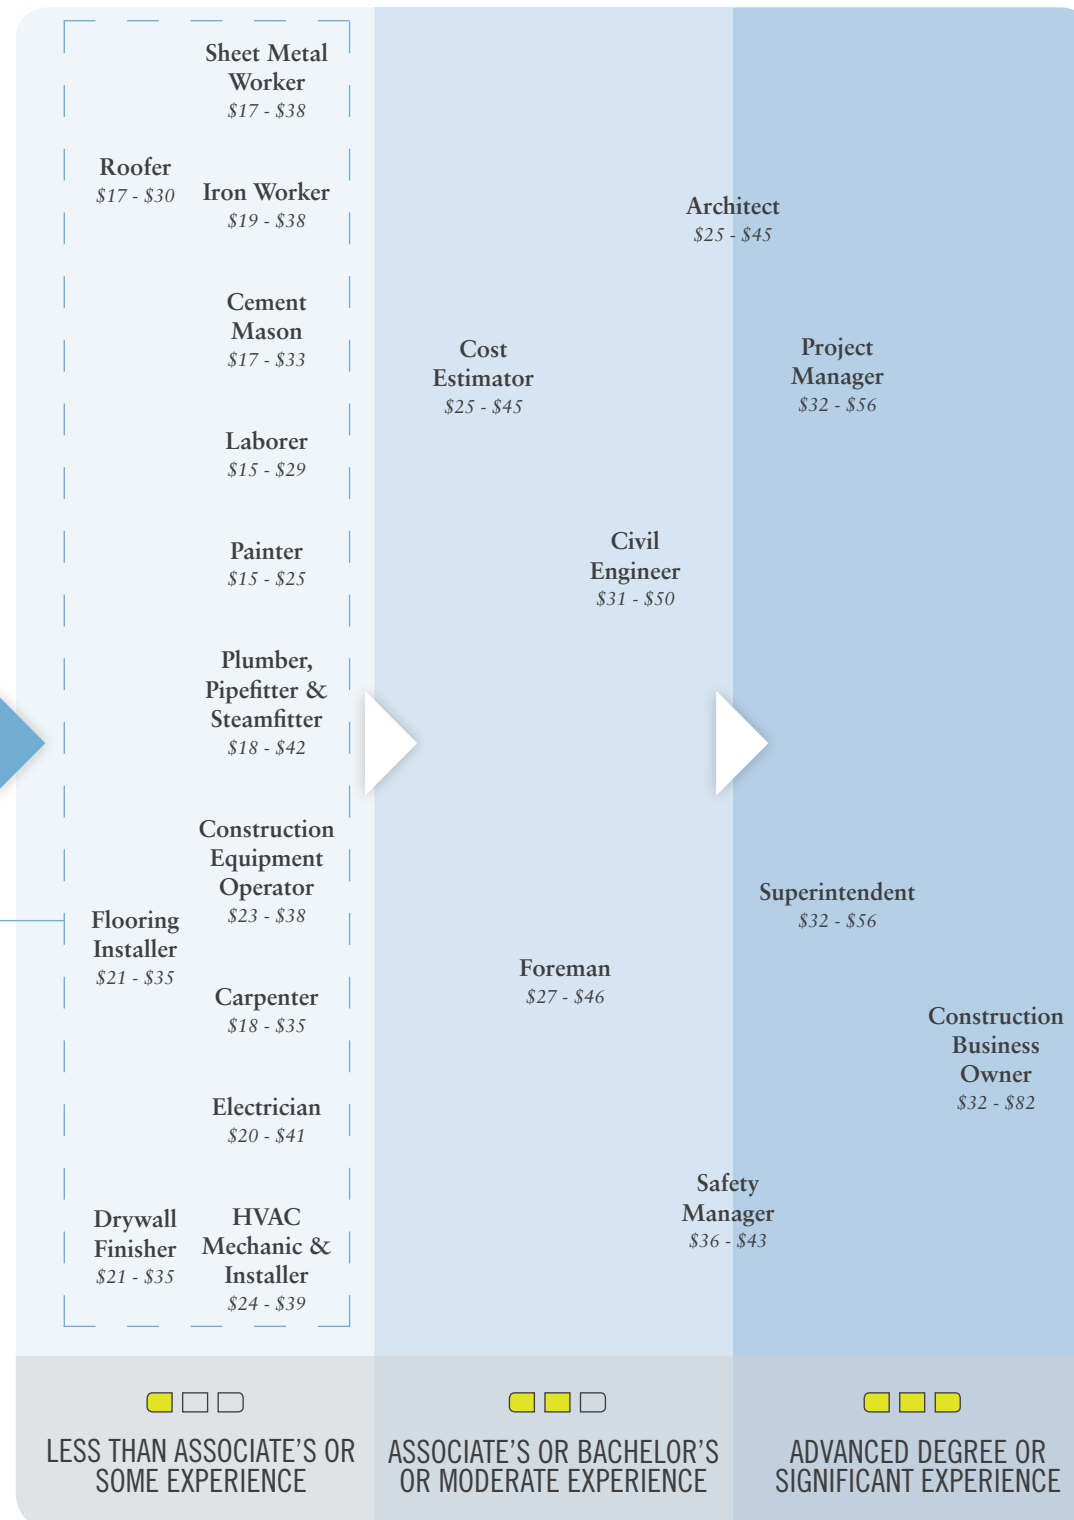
Sheet Metal Worker
$17 - $38

Roofer
$17 - $30

Iron Worker
$19 - $38

Cement Mason
$17 - $33

Laborer
$15 - $29

Painter
$15 - $25

Plumber, Pipefitter & Steamfitter
$18 - $42

Construction Equipment Operator
$23 - $38

Flooring Installer
$21 - $35

Carpenter
$18 - $35

Electrician
$20 - $41

Drywall Finisher
$21 - $35

HVAC Mechanic & Installer
$24 - $39

Architect
$25 - $45

Cost Estimator
$25 - $45

Project Manager
$32 - $56

Civil Engineer
$31 - $50

Superintendent
$32 - $56

Foreman
$27 - $46

Construction Business Owner
$32 - $82

Safety Manager
$36 - $43

LESS THAN ASSOCIATE'S OR SOME EXPERIENCE

ASSOCIATE'S OR BACHELOR'S OR MODERATE EXPERIENCE

ADVANCED DEGREE OR SIGNIFICANT EXPERIENCE